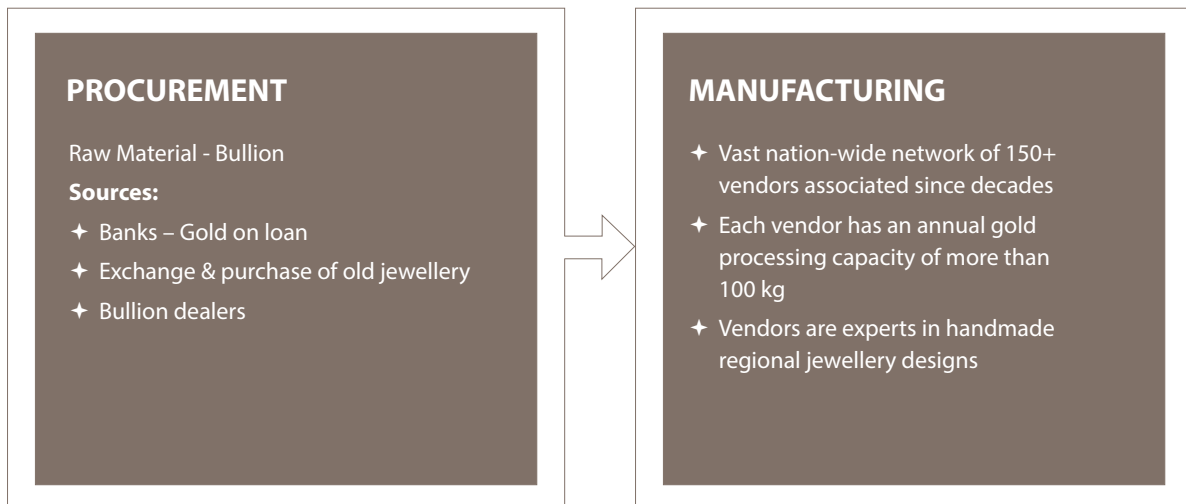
PROCUREMENT

Raw Material - Bullion

**Sources:**

✦ Banks – Gold on loan
✦ Exchange & purchase of old jewellery
✦ Bullion dealers

MANUFACTURING

✦ Vast nation-wide network of 150+ vendors associated since decades
✦ Each vendor has an annual gold processing capacity of more than 100 kg
✦ Vendors are experts in handmade regional jewellery designs